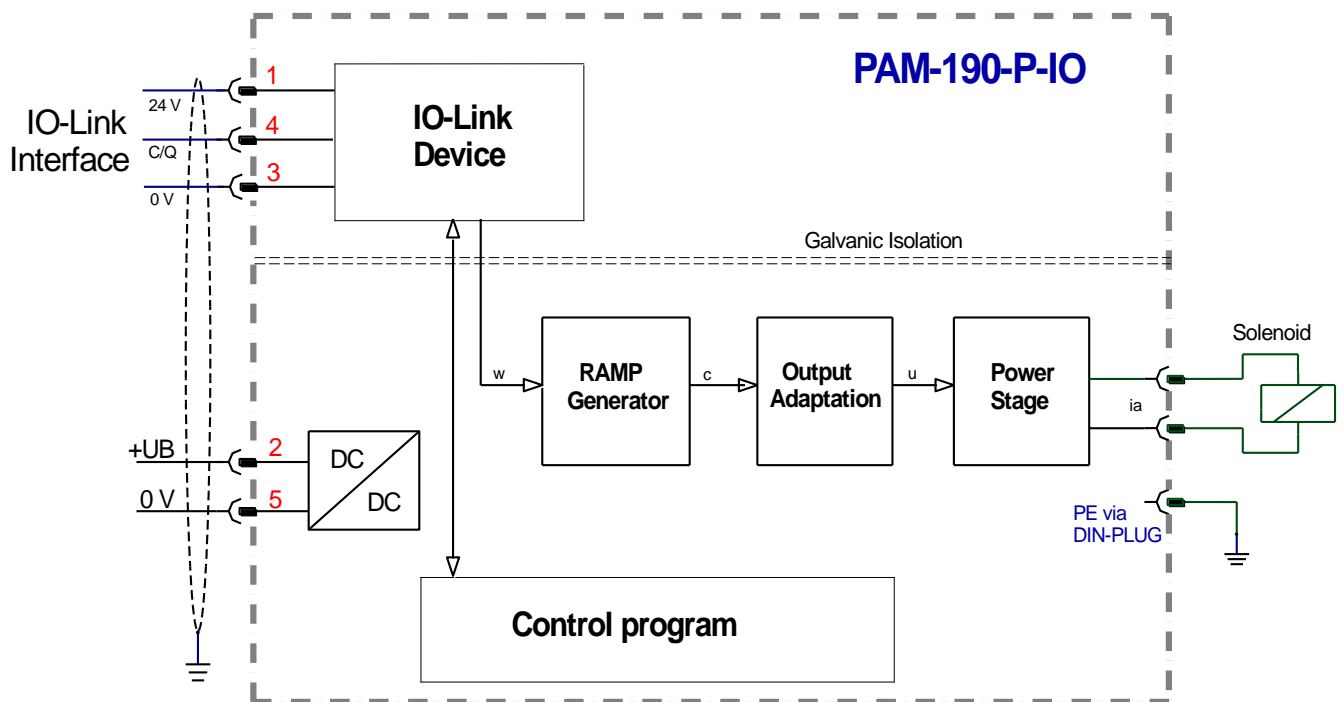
PAM-190-P-IO

IO-Link Interface

24 V
1
C/Q
4
0 V
3

IO-Link Device

Galvanic Isolation

w
RAMP Generator
c
Output Adaptation
u
Power Stage
ia
Solenoid

+UB
2
0 V
5
DC
DC

PE via DIN-PLUG

Control program